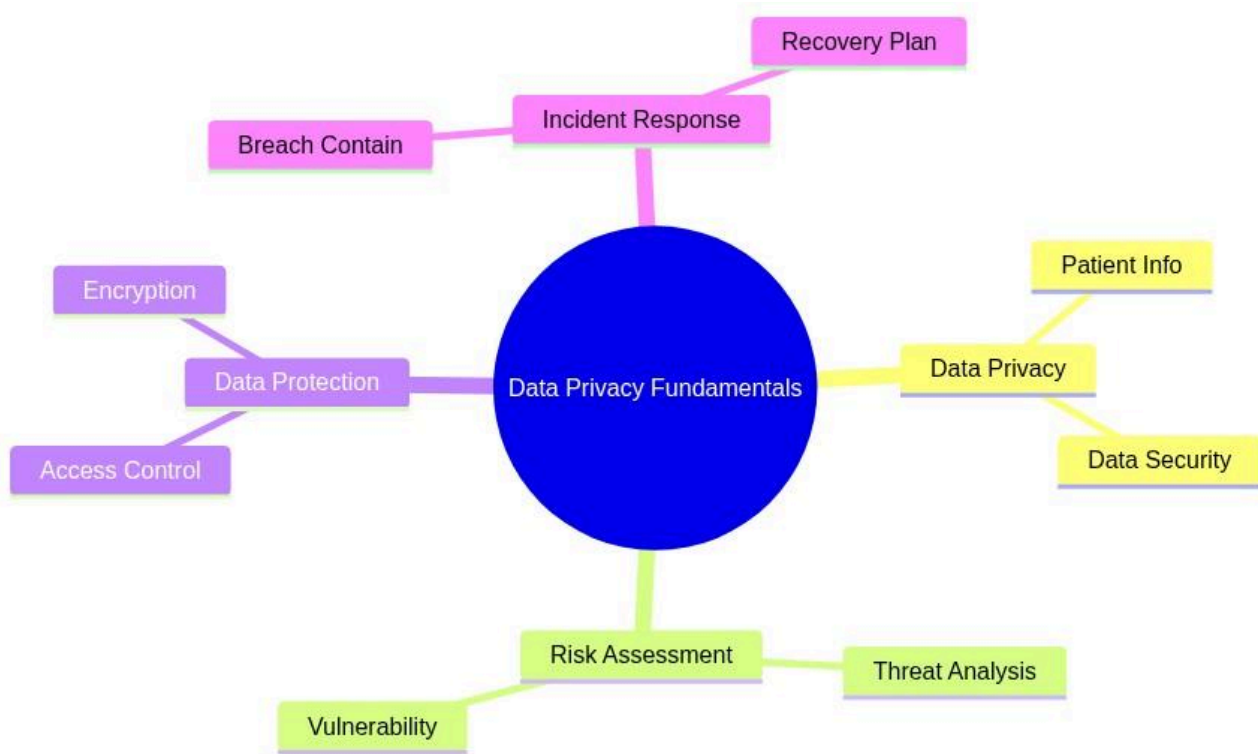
Recovery Plan

Incident Response

Breach Contain

Encryption

Data Protection

Access Control

Data Privacy Fundamentals

Patient Info

Data Privacy

Data Security

Risk Assessment

Threat Analysis

Vulnerability